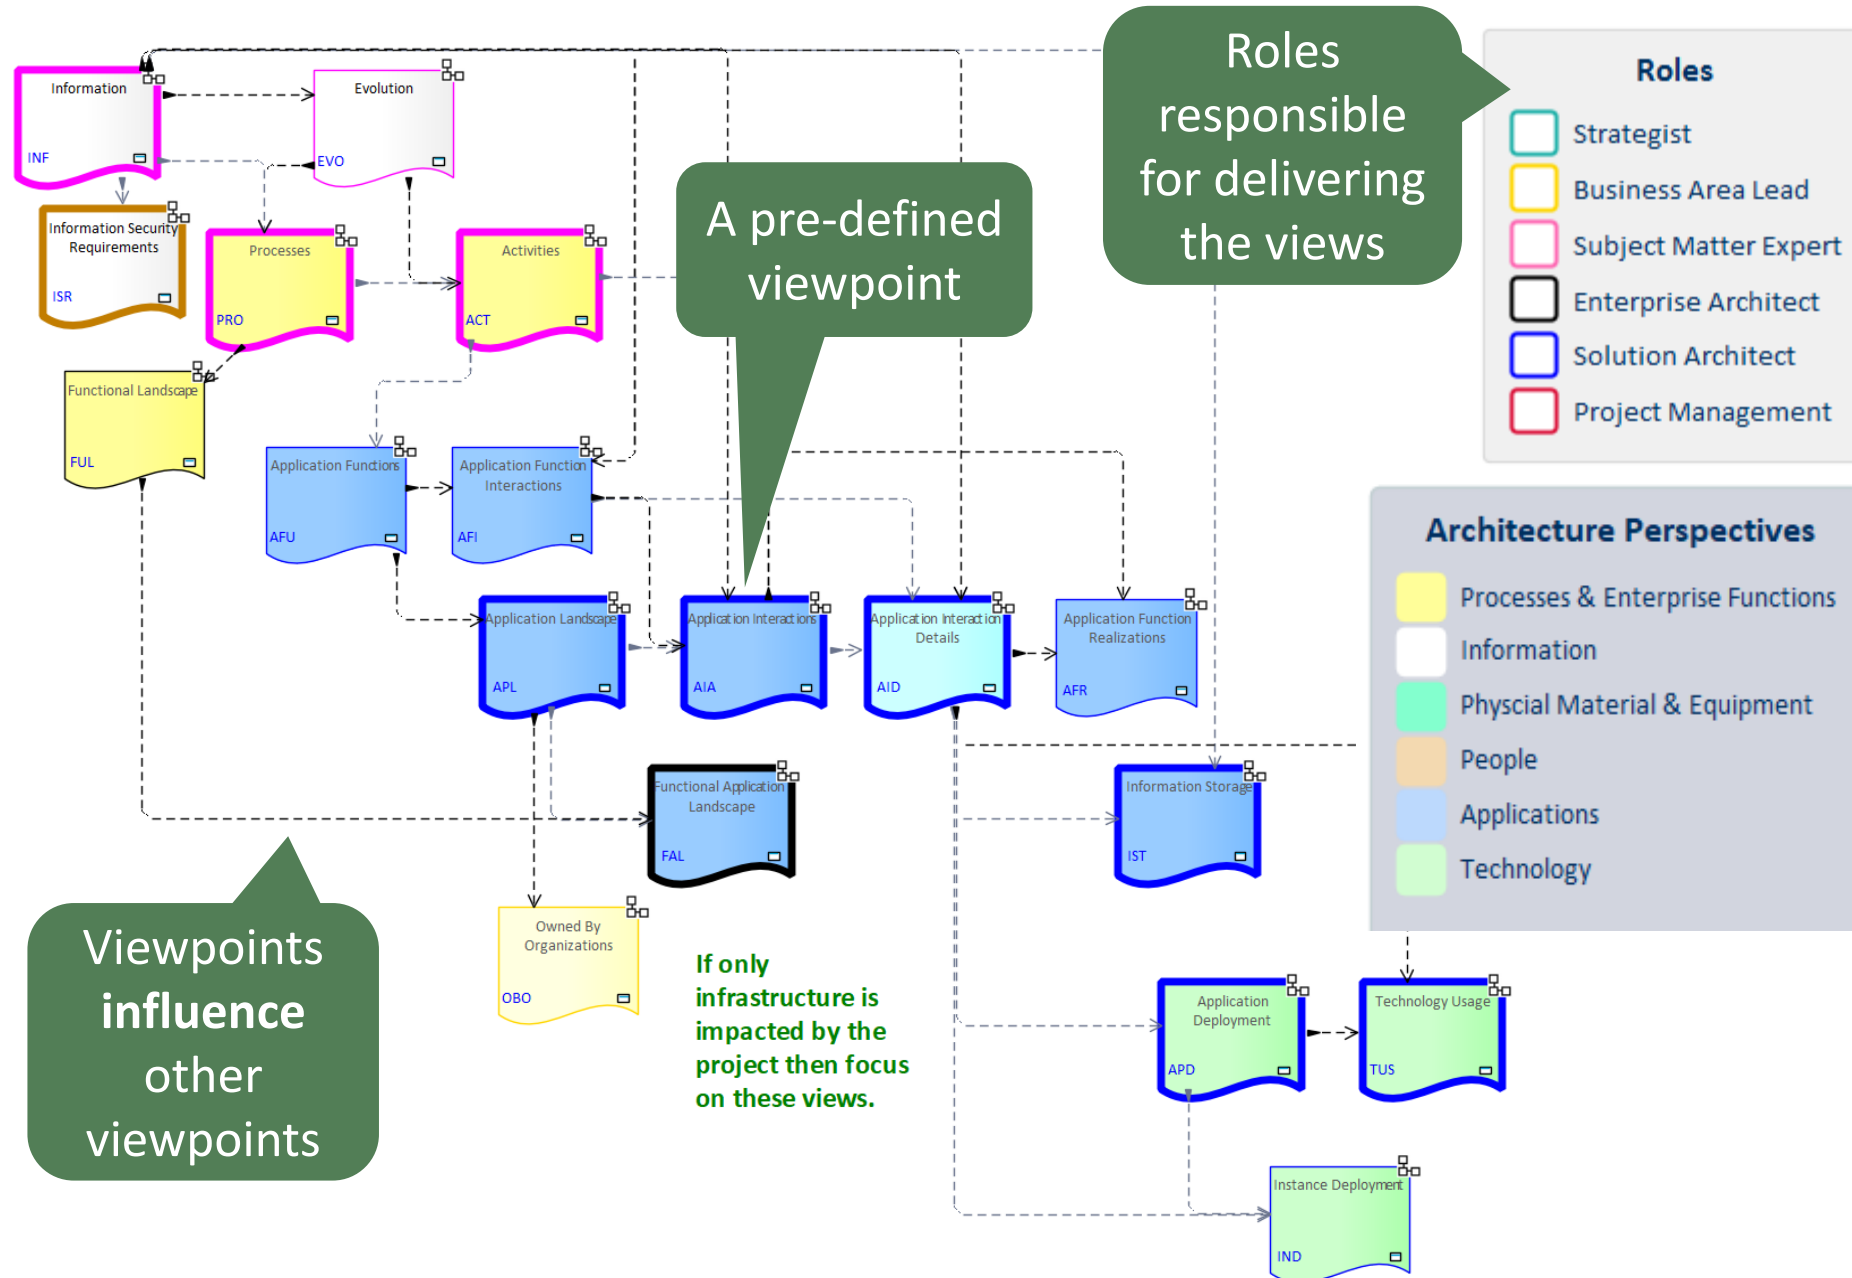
Information
INF

Evolution
EVO

Information Security Requirements
ISR

Processes
PRO

Activities
ACT

Functional Landscape
FUL

Application Functions
AFU

Application Function Interactions
AFI

Application Landscape
APL

Application Interactions
AIA

Application Interaction Details
AID

Application Function Realizations
AFR

Functional Application Landscape
FAL

Information Storage
IST

Owned By Organizations
OBO

Application Deployment
APD

Technology Usage
TUS

Instance Deployment
IND

A pre-defined viewpoint

Roles responsible for delivering the views

Roles
Strategist
Business Area Lead
Subject Matter Expert
Enterprise Architect
Solution Architect
Project Management

Architecture Perspectives
Processes & Enterprise Functions
Information
Physcial Material & Equipment
People
Applications
Technology

Viewpoints **influence** other viewpoints

If only infrastructure is impacted by the project then focus on these views.